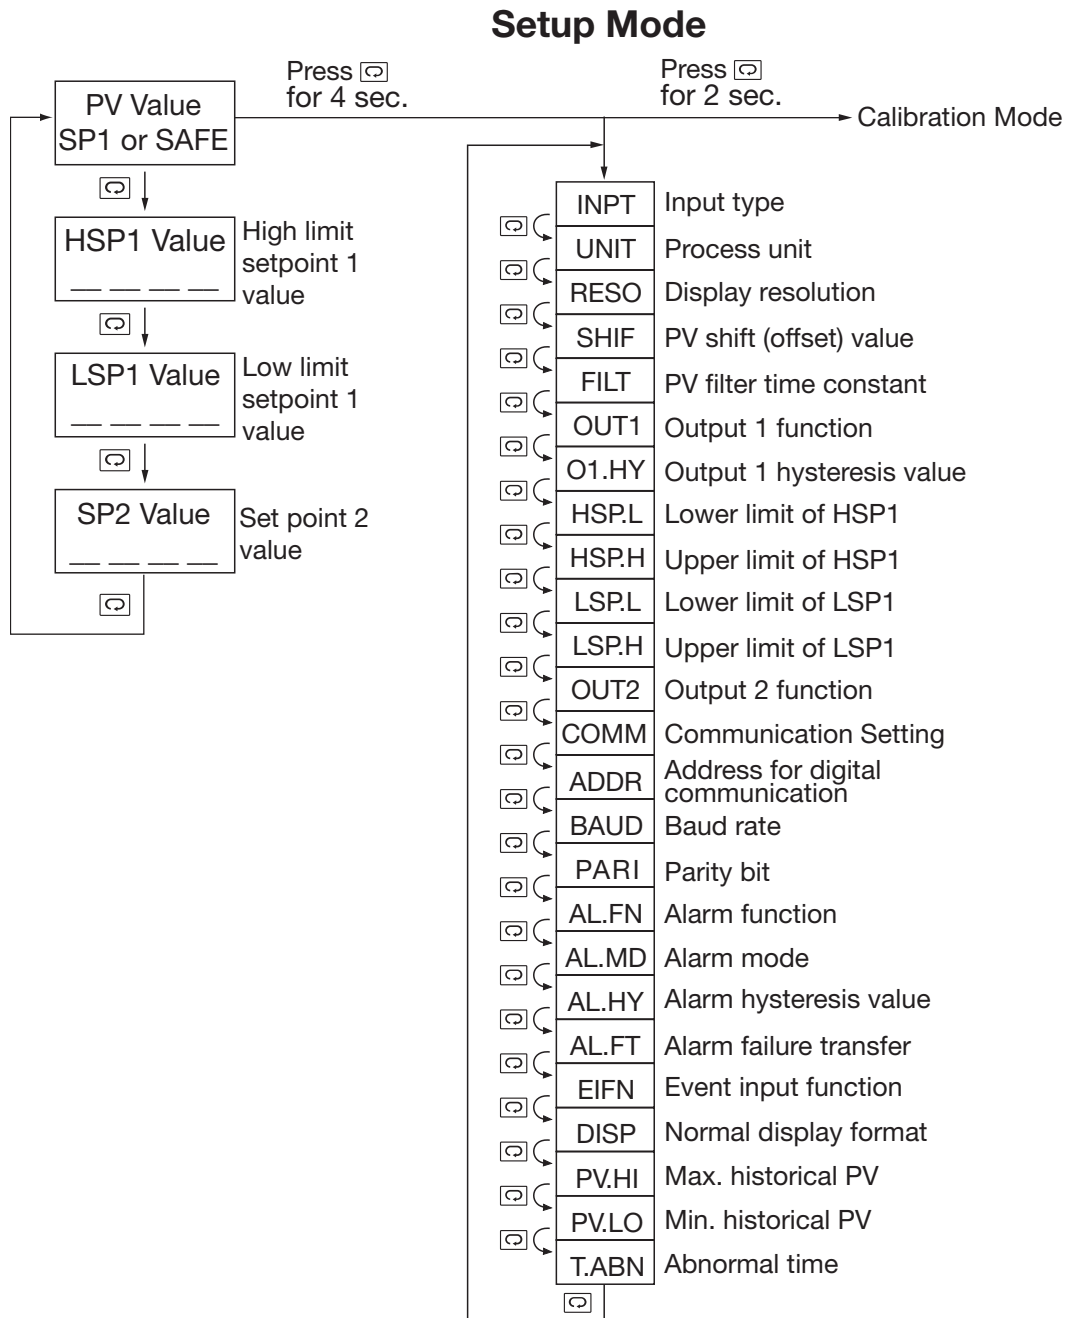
Setup Mode

PV Value SP1 or SAFE

Press for 4 sec.

Press for 2 sec.

Calibration Mode

HSP1 Value
— — — —

High limit setpoint 1 value

LSP1 Value
— — — —

Low limit setpoint 1 value

SP2 Value
— — — —

Set point 2 value

| INPT | Input type |
|---|---|
| UNIT | Process unit |
| RESO | Display resolution |
| SHIF | PV shift (offset) value |
| FILT | PV filter time constant |
| OUT1 | Output 1 function |
| O1.HY | Output 1 hysteresis value |
| HSP.L | Lower limit of HSP1 |
| HSP.H | Upper limit of HSP1 |
| LSP.L | Lower limit of LSP1 |
| LSP.H | Upper limit of LSP1 |
| OUT2 | Output 2 function |
| COMM | Communication Setting |
| ADDR | Address for digital communication |
| BAUD | Baud rate |
| PARI | Parity bit |
| AL.FN | Alarm function |
| AL.MD | Alarm mode |
| AL.HY | Alarm hysteresis value |
| AL.FT | Alarm failure transfer |
| EIFN | Event input function |
| DISP | Normal display format |
| PV.HI | Max. historical PV |
| PV.LO | Min. historical PV |
| T.ABN | Abnormal time |